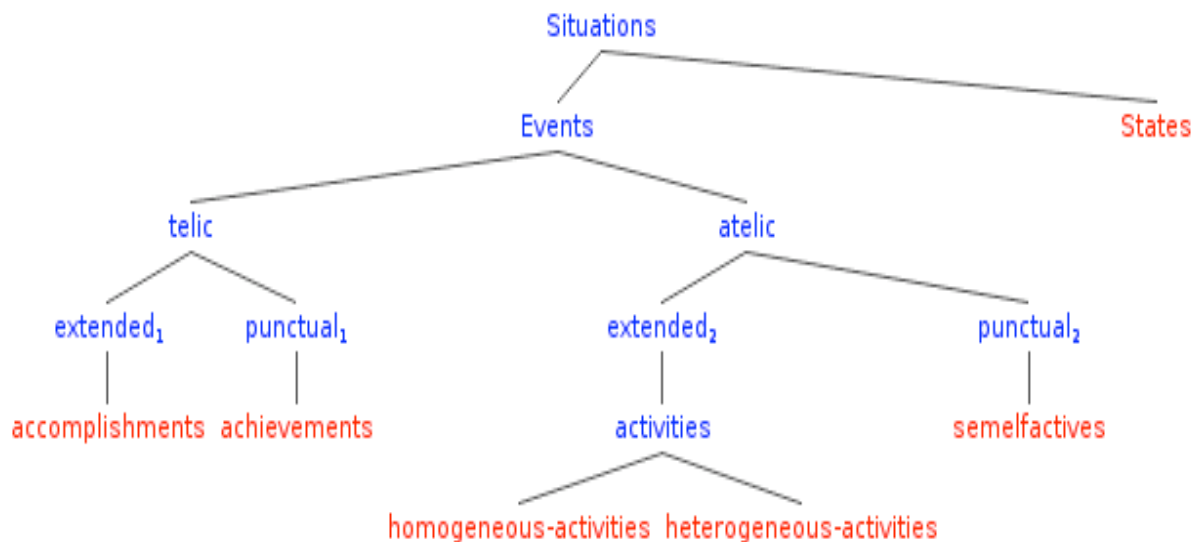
Situations

Events

States

telic

atelic

extended$_1$

punctual$_1$

extended$_2$

punctual$_2$

accomplishments

achievements

activities

semelfactives

homogeneous-activities

heterogeneous-activities